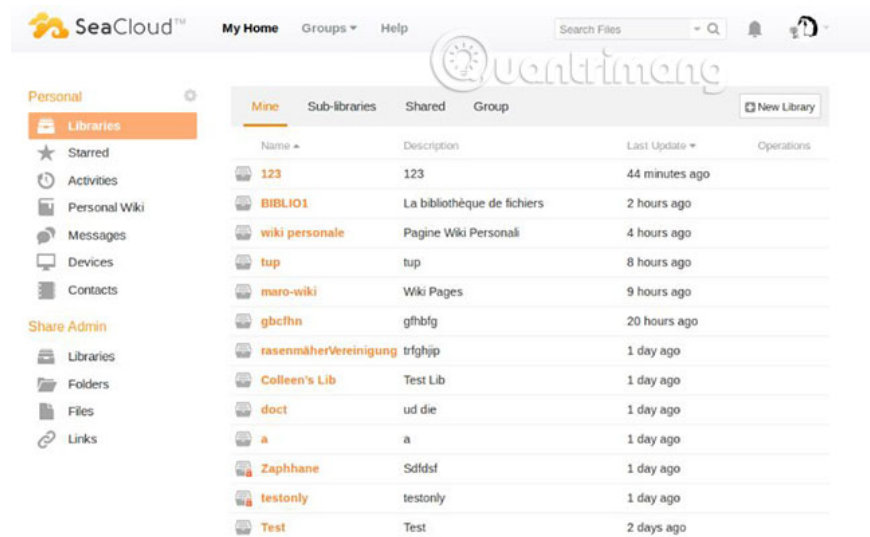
SeaCloud™ My Home Groups ▾ Help Search Files

Quantrimang

Personal

Libraries
Starred
Activities
Personal Wiki
Messages
Devices
Contacts

Share Admin

Libraries
Folders
Files
Links

Mine Sub-libraries Shared Group

New Library

| Name ▴ | Description | Last Update ▾ | Operations |
|---|---|---|---|
| 123 | 123 | 44 minutes ago | |
| BIBLIO1 | La bibliothèque de fichiers | 2 hours ago | |
| wiki personale | Pagine Wiki Personali | 4 hours ago | |
| tup | tup | 8 hours ago | |
| maro-wiki | Wiki Pages | 9 hours ago | |
| gbcfhn | gfhbfg | 20 hours ago | |
| rasenmäherVereinigung | trfghjjp | 1 day ago | |
| Colleen's Lib | Test Lib | 1 day ago | |
| doct | ud die | 1 day ago | |
| a | a | 1 day ago | |
| Zaphhane | Sdfdsf | 1 day ago | |
| testonly | testonly | 1 day ago | |
| Test | Test | 2 days ago | |